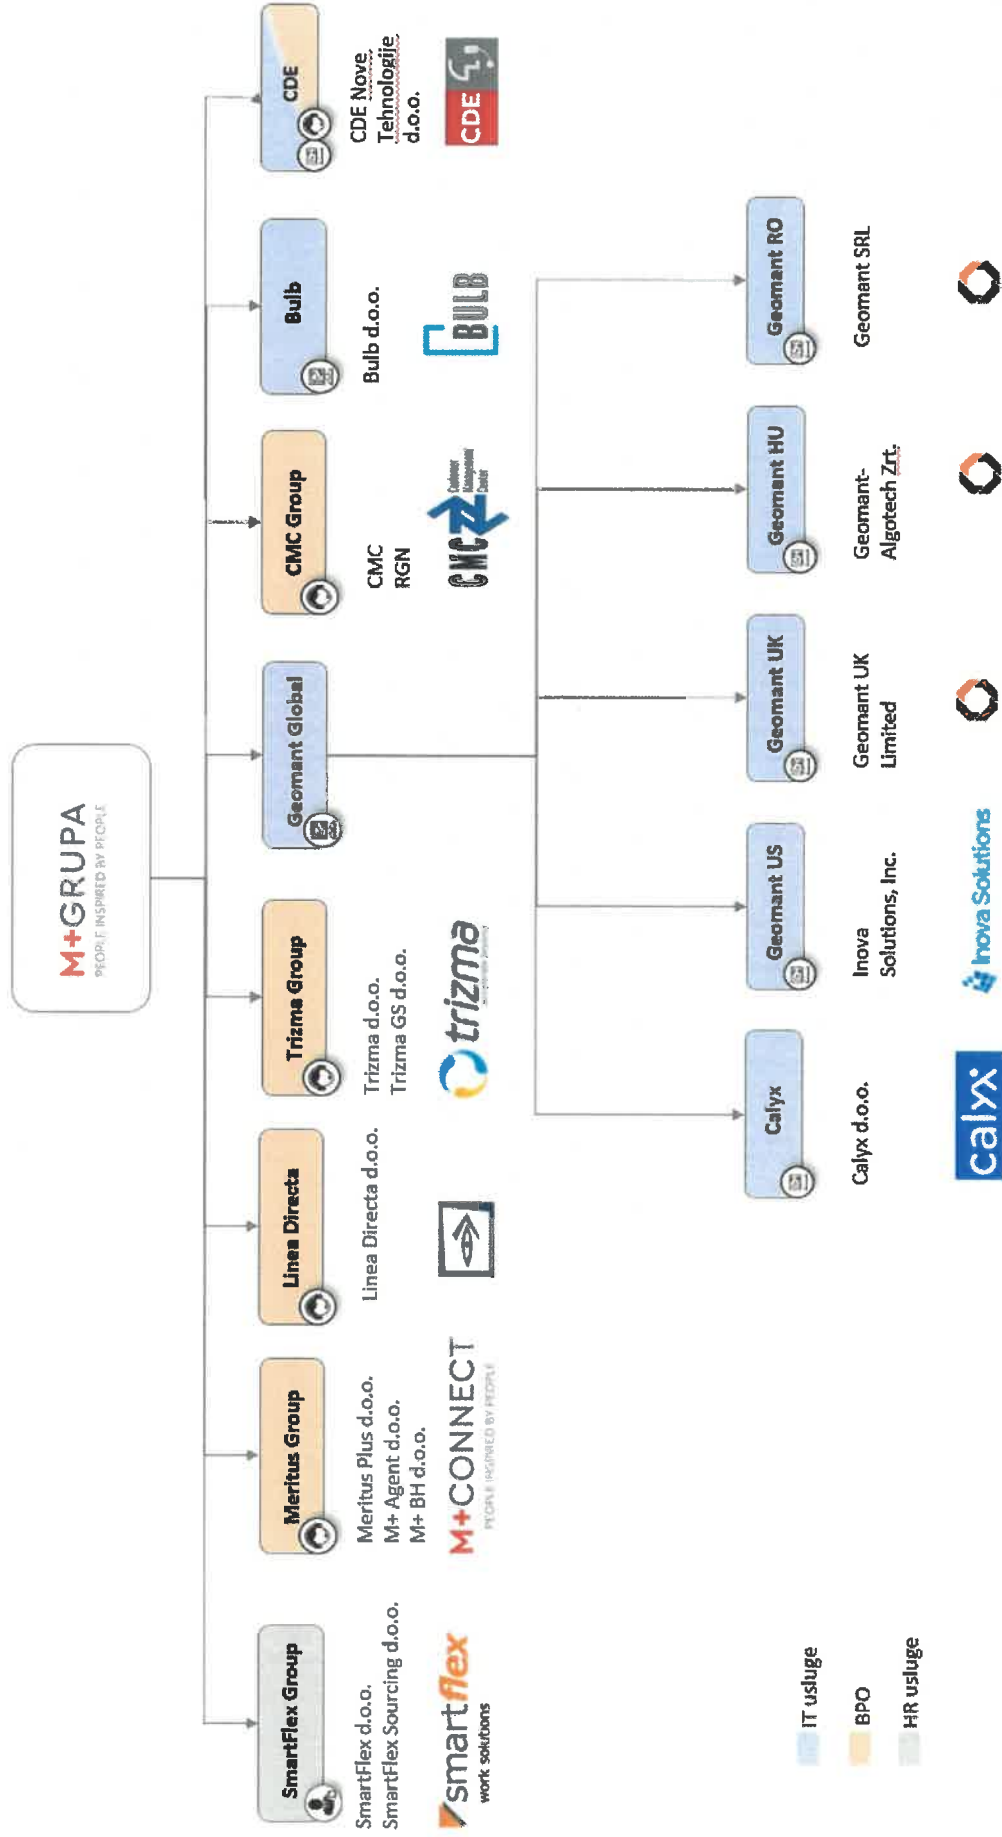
M+GRUPA
PEOPLE INSPIRED BY PEOPLE

SmartFlex Group
SmartFlex d.o.o.
SmartFlex Sourcing d.o.o.
smartflex
work solutions

Meritus Group
Meritus Plus d.o.o.
M+ Agent d.o.o.
M+ BH d.o.o.
M+CONNECT
PEOPLE INSPIRED BY PEOPLE

Linea Directa
Linea Directa d.o.o.

Trizma Group
Trizma d.o.o.
Trizma GS d.o.o.
trizma

Geomant Global

CMC Group
CMC
RGN
CMC

Bulb
Bulb d.o.o.
BULB

CDE
CDE Nove Tehnologije d.o.o.
CDE

Calyx
Calyx d.o.o.
calyx

Geomant US
Inova Solutions, Inc.
Inova Solutions

Geomant UK
Geomant UK Limited

Geomant HU
Geomant-Algotech Zrt.

Geomant RO
Geomant SRL

IT usluge
BPO
HR usluge